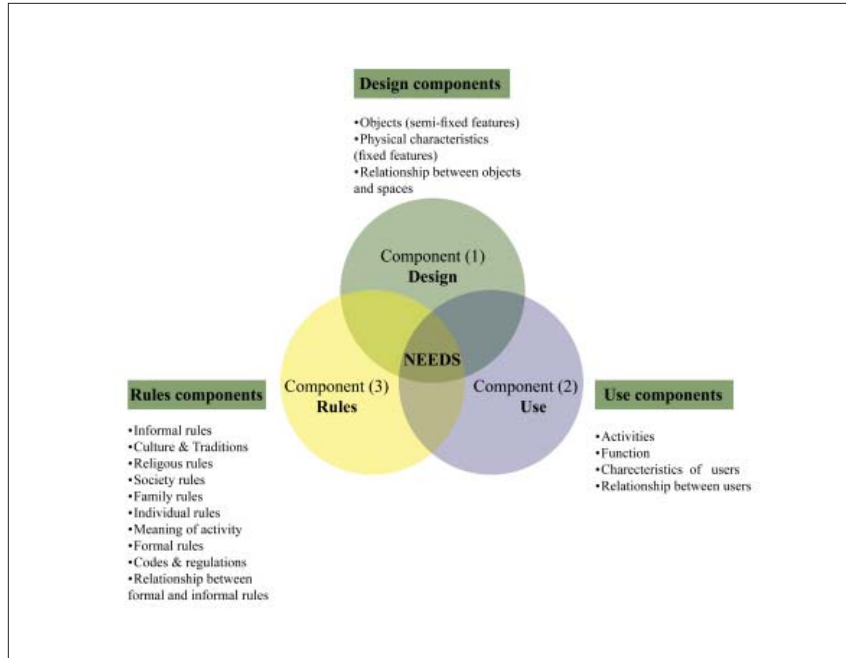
Design components

•Objects (semi-fixed features)
•Physical characteristics (fixed features)
•Relationship between objects and spaces

Component (1)
Design

NEEDS

Rules components

•Informal rules
•Culture & Traditions
•Religous rules
•Society rules
•Family rules
•Individual rules
•Meaning of activity
•Formal rules
•Codes & regulations
•Relationship between formal and informal rules

Component (3)
Rules

Component (2)
Use

Use components

•Activities
•Function
•Charecteristics of users
•Relationship between users